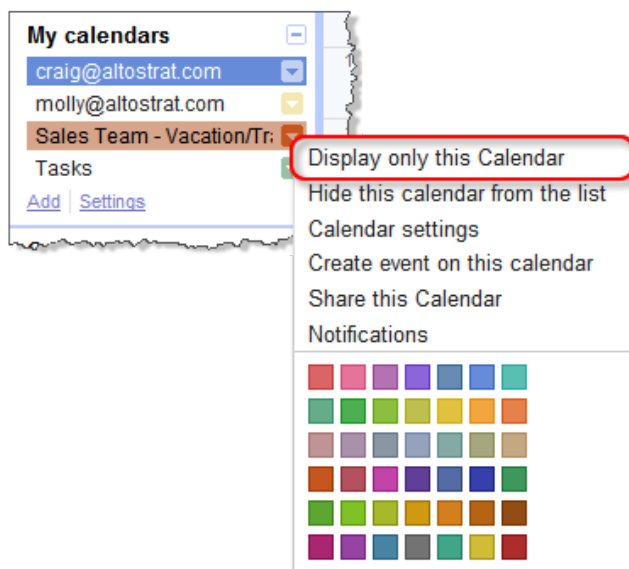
My calendars

craig@altostrat.com

molly@altostrat.com

Sales Team - Vacation/Tra

Tasks

Add | Settings

Display only this Calendar

Hide this calendar from the list

Calendar settings

Create event on this calendar

Share this Calendar

Notifications